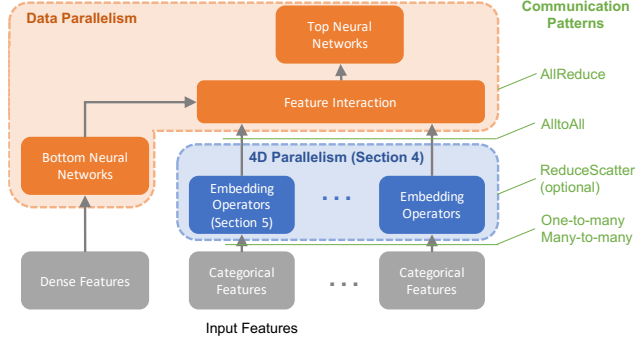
Data Parallelism

Top Neural Networks

Communication Patterns

AllReduce

Feature Interaction

AlltoAll

Bottom Neural Networks

4D Parallelism (Section 4)

ReduceScatter (optional)

Embedding Operators (Section 5)

. . .

Embedding Operators

One-to-many
Many-to-many

Dense Features

Categorical Features

. . .

Categorical Features

Input Features